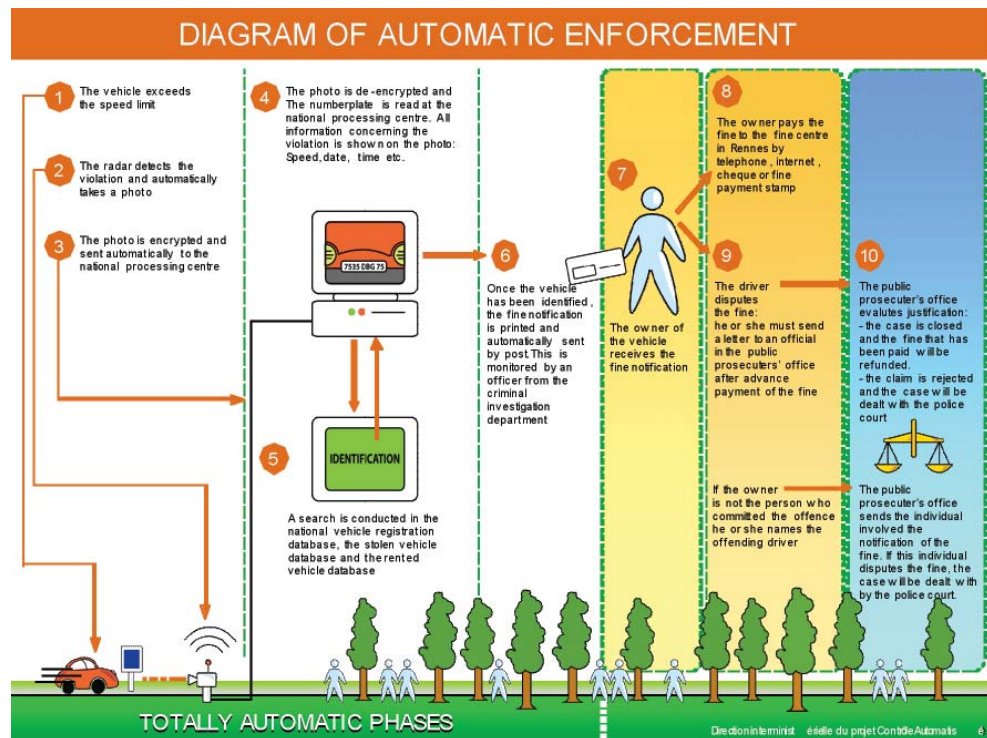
DIAGRAM OF AUTOMATIC ENFORCEMENT

1 The vehicle exceeds the speed limit

2 The radar detects the violation and automatically takes a photo

3 The photo is encrypted and sent automatically to the national processing centre

4 The photo is de-encrypted and The numberplate is read at the national processing centre. All information concerning the violation is shown on the photo: Speed, date, time etc.

7535 DBG 75

IDENTIFICATION

5 A search is conducted in the national vehicle registration database, the stolen vehicle database and the rented vehicle database

6 Once the vehicle has been identified, the fine notification is printed and automatically sent by post. This is monitored by an officer from the criminal investigation department

7 The owner of the vehicle receives the fine notification

8 The owner pays the fine to the fine centre in Rennes by telephone, internet, cheque or fine payment stamp

9 The driver disputes the fine: he or she must send a letter to an official in the public prosecuters' office after advance payment of the fine

If the owner is not the person who committed the offence he or she names the offending driver

10 The public prosecuter's office evalutes justification:
- the case is closed and the fine that has been paid will be refunded.
- the claim is rejected and the case will be dealt with the police court

The public prosecuter's office sends the individual involved the notification of the fine. If this individual disputes the fine, the case will be dealt with by the police court.

TOTALLY AUTOMATIC PHASES

Direction interminist éielle du projet Contrôle Automatis é